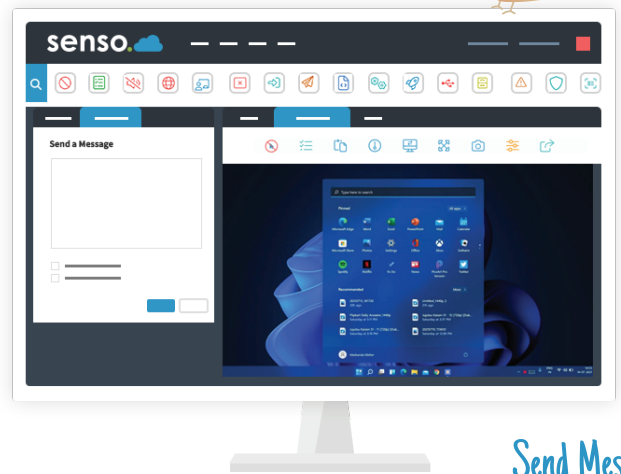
senso.

Send a Message

Type here to search

Pinned

All apps

Microsoft Edge

Word

Excel

PowerPoint

Mail

Calendar

Microsoft Store

Photos

Settings

Office

Xbox

Solitaire

Spotify

Netflix

To Do

News

PicsArt Photo Studio

Twitter

Recommended

More

Send Mes